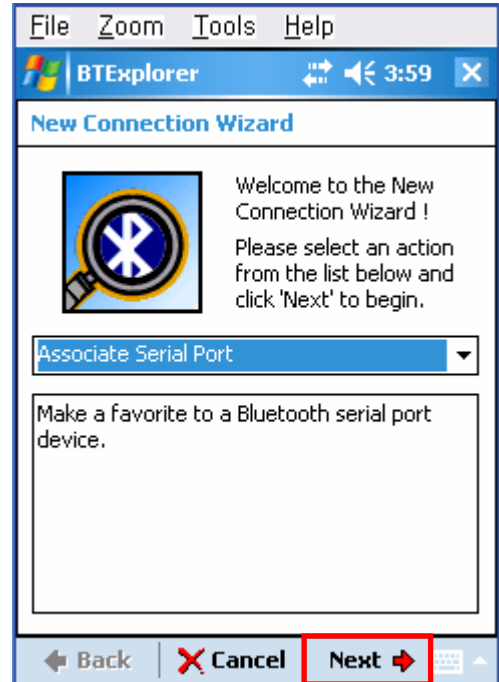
File Zoom Tools Help

BTExplorer 3:59 ×

New Connection Wizard

Welcome to the New Connection Wizard !

Please select an action from the list below and click 'Next' to begin.

Associate Serial Port

Make a favorite to a Bluetooth serial port device.

Back Cancel Next